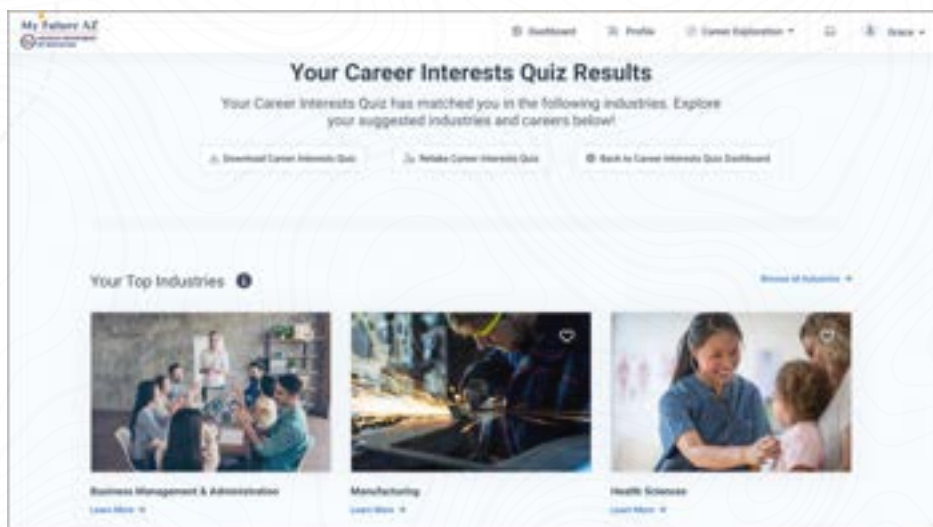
My Future AZ
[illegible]

Dashboard Profile Career Exploration Grace

Your Career Interests Quiz Results

Your Career Interests Quiz has matched you in the following industries. Explore your suggested industries and careers below!

Download Career Interests Quiz Retake Career Interests Quiz Back to Career Interests Quiz Dashboard

Your Top Industries

Browse all Industries

Business Management & Administration
Learn More

Manufacturing
Learn More

Health Sciences
Learn More